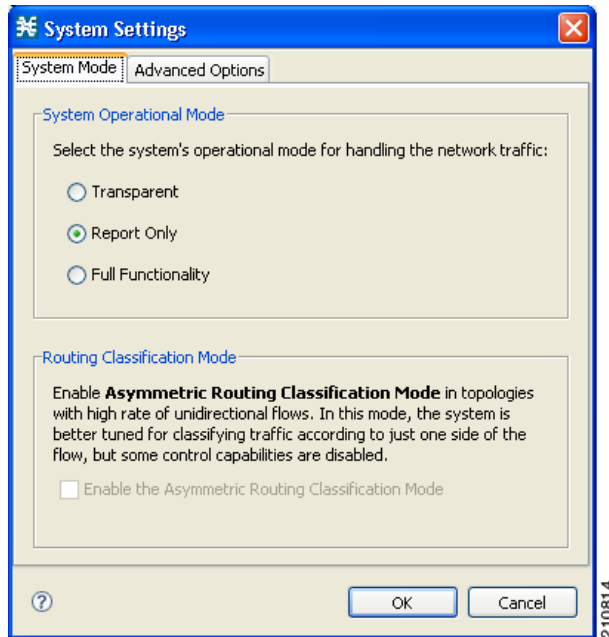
System Settings

System Mode | Advanced Options

System Operational Mode

Select the system's operational mode for handling the network traffic:

Transparent

Report Only

Full Functionality

Routing Classification Mode

Enable **Asymmetric Routing Classification Mode** in topologies with high rate of unidirectional flows. In this mode, the system is better tuned for classifying traffic according to just one side of the flow, but some control capabilities are disabled.

Enable the Asymmetric Routing Classification Mode

?

OK

Cancel

210814